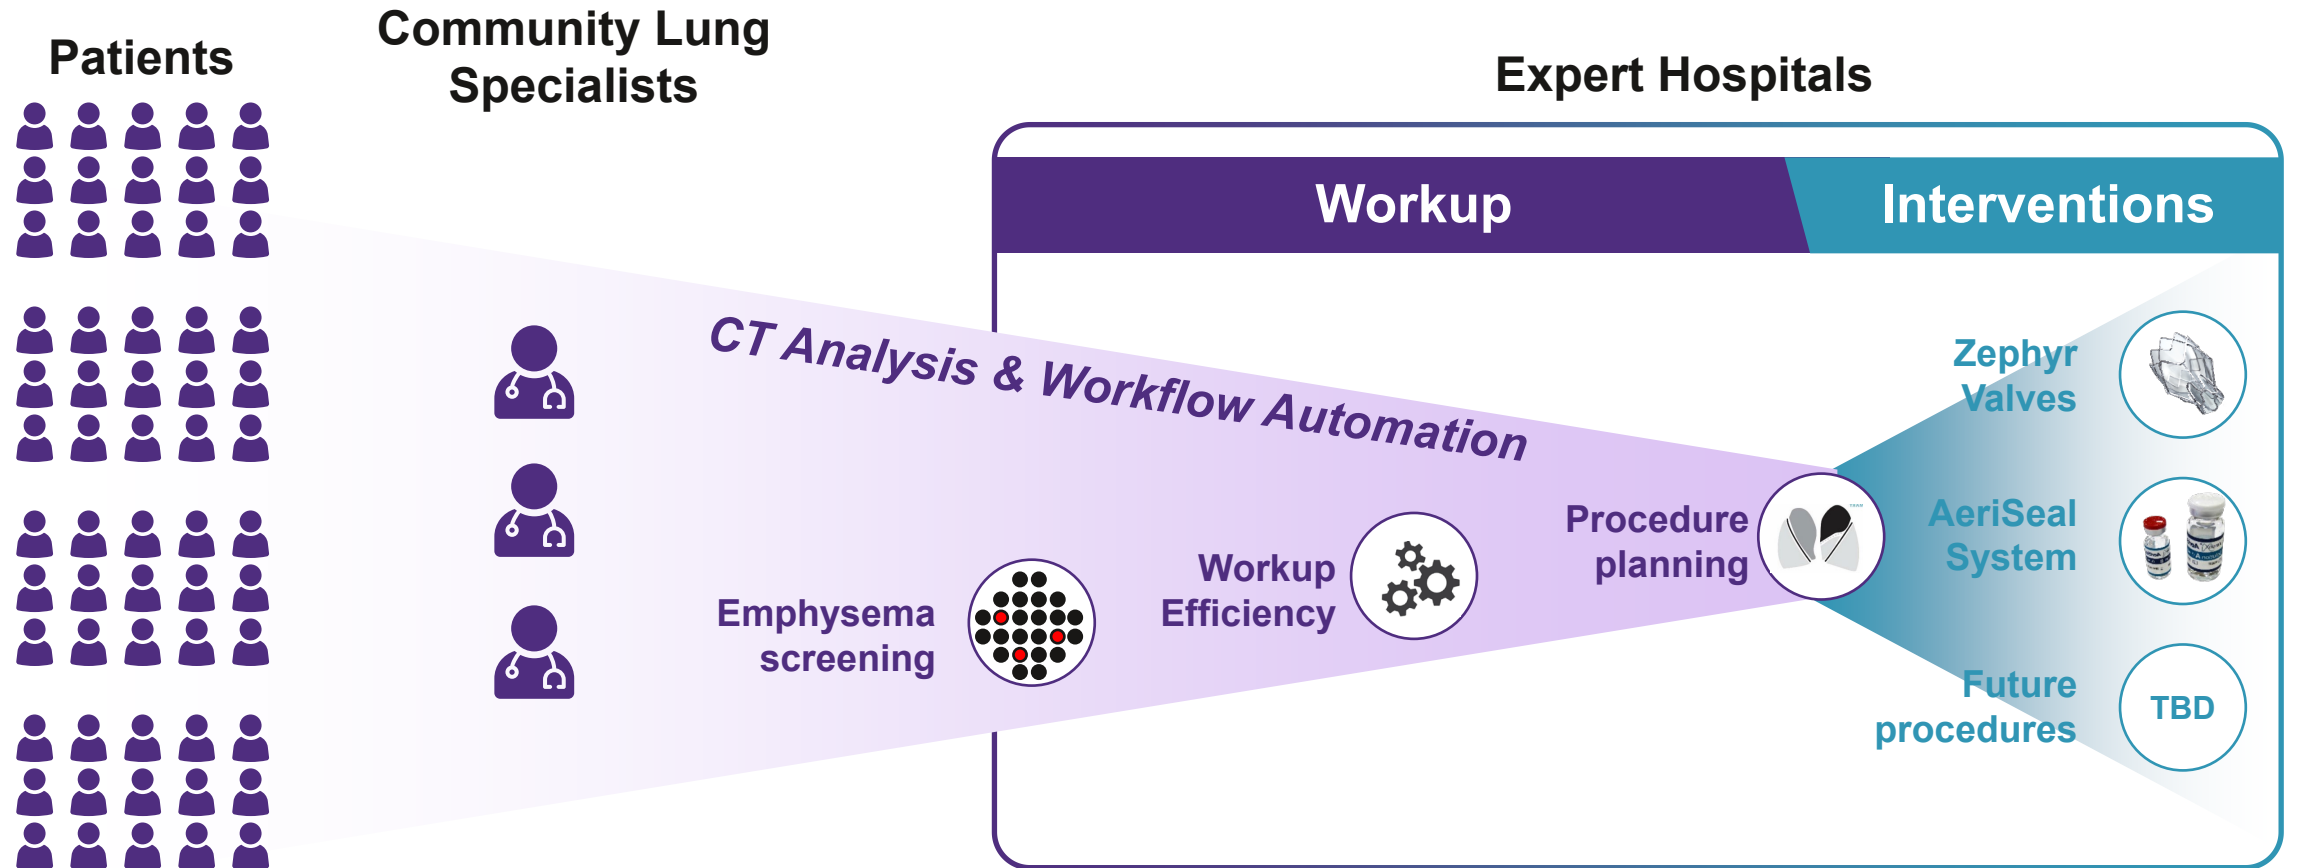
Patients

Community Lung Specialists

Expert Hospitals

Workup

Interventions

CT Analysis & Workflow Automation

Emphysema screening

Workup Efficiency

Procedure planning

Zephyr Valves

AeriSeal System

Future procedures

TBD